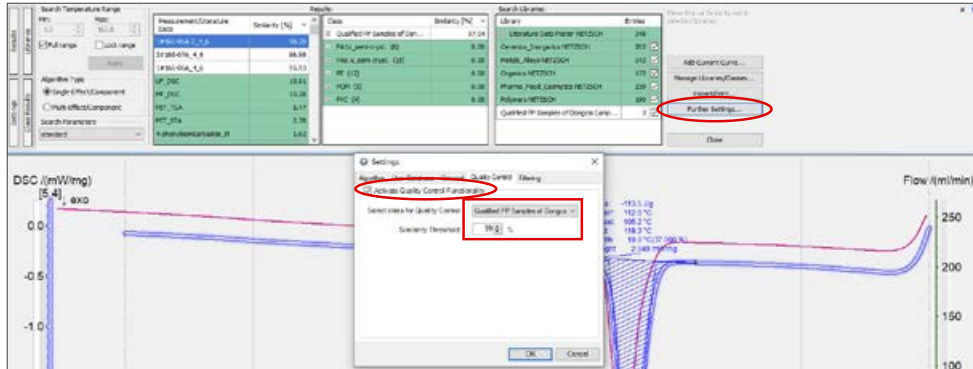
Search Temperature Range
Min: Max:
Full range Lock range
Apply
Algorithm Type
Single Effect/Component
Multi-Effect/Component
Search Parameters
standard

Results

| Measurement/Literature Data | Similarity [%] |
|---|---|
| DF360-05A-2_4_6 | 98.39 |
| DF360-07A_4_6 | 98.08 |
| DF360-05A_4_6 | 93.53 |
| UP_DSC | 15.01 |
| MF_DSC | 13.26 |
| PET_TGA | 5.17 |
| PET_STA | 3.36 |
| 4-phenylsemicarbazide_St | 1.62 |

| Class | Similarity [%] |
|---|---|
| Qualified FP Samples of Con... | 37.04 |
| Fatty_semi-cryst. (8) | 0.38 |
| TPA & semi-cryst. (10) | 0.38 |
| PE (12) | 0.38 |
| POM (3) | 0.38 |
| PVC (4) | 0.38 |

Search Libraries

| Library | Entries |
|---|---|
| Literature Data Master NETZSCH | 248 |
| Ceramics_Inorganics NETZSCH | 353 |
| Metals_Alloys NETZSCH | 212 |
| Organics NETZSCH | 175 |
| Pharma_Food_Cosmetics NETZSCH | 239 |
| Polymers NETZSCH | 189 |
| Qualified FP Samples of Dongxie Comp... | 3 |

Add Current Curve...
Manage Libraries/Classes...
Import/Export...
Further Settings...
Close

DSC /(mW/mg)
[5,4]
↓ exo
0.0
-0.5
-1.0

Settings
Algorithm User Functions General Quality Control Filtering
Activate Quality Control Functionality
Select class for Quality Control: Qualified FP Samples of Dongxie
Similarity Threshold: 75 %
OK Cancel

-113.1 J/g
112.5 °C
105.2 °C
119.3 °C
19.1 °C
2.148 mW/mg

Flow /(ml/min)
250
200
150
100